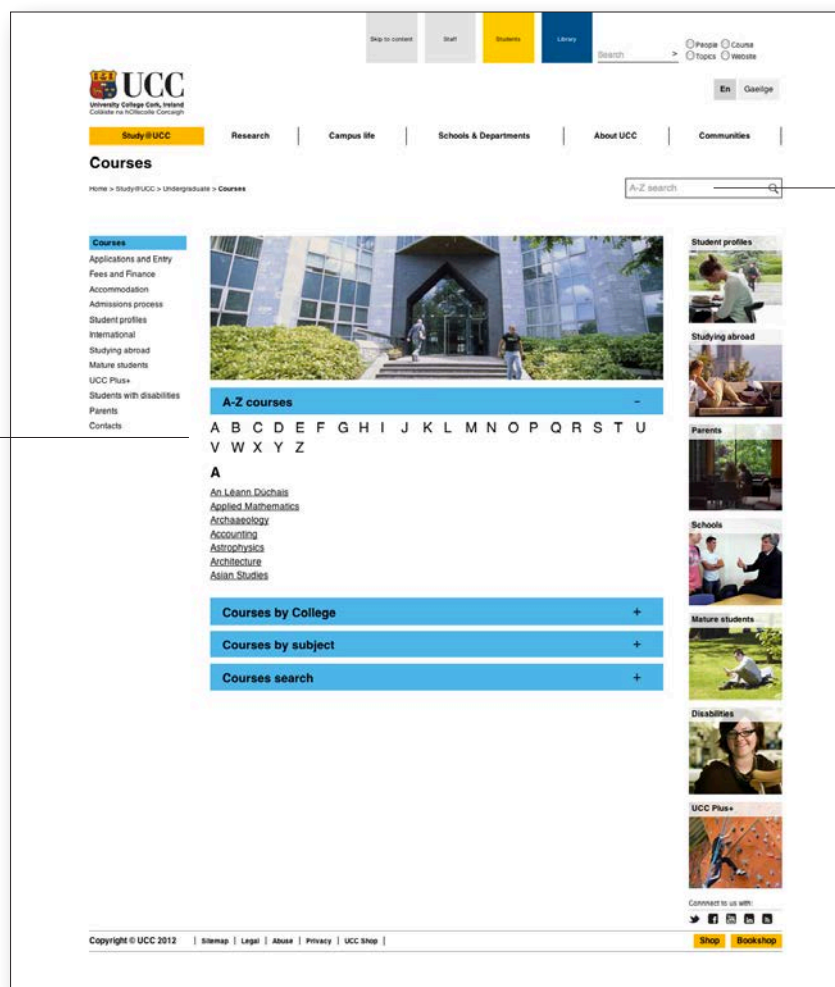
Skip to content | Staff | Students | Library

Search >

People Course
Topics Website

UCC
University College Cork, Ireland
Coláiste na hOllscoile Corcaigh

En | Gaeilge

Study@UCC | Research | Campus life | Schools & Departments | About UCC | Communities

Courses

Home > Study@UCC > Undergraduate > Courses

A-Z search

Courses
Applications and Entry
Fees and Finance
Accommodation
Admissions process
Student profiles
International
Studying abroad
Mature students
UCC Plus+
Students with disabilities
Parents
Contacts

A-Z courses –

A B C D E F G H I J K L M N O P Q R S T U V W X Y Z

A

An Léann Dúchais
Applied Mathematics
Archaeology
Accounting
Astrophysics
Architecture
Asian Studies

Courses by College +

Courses by subject +

Courses search +

Student profiles

Studying abroad

Parents

Schools

Mature students

Disabilities

UCC Plus+

Connect to us with:

Copyright © UCC 2012 | Sitemap | Legal | Abuse | Privacy | UCC Shop |

Shop | Bookshop